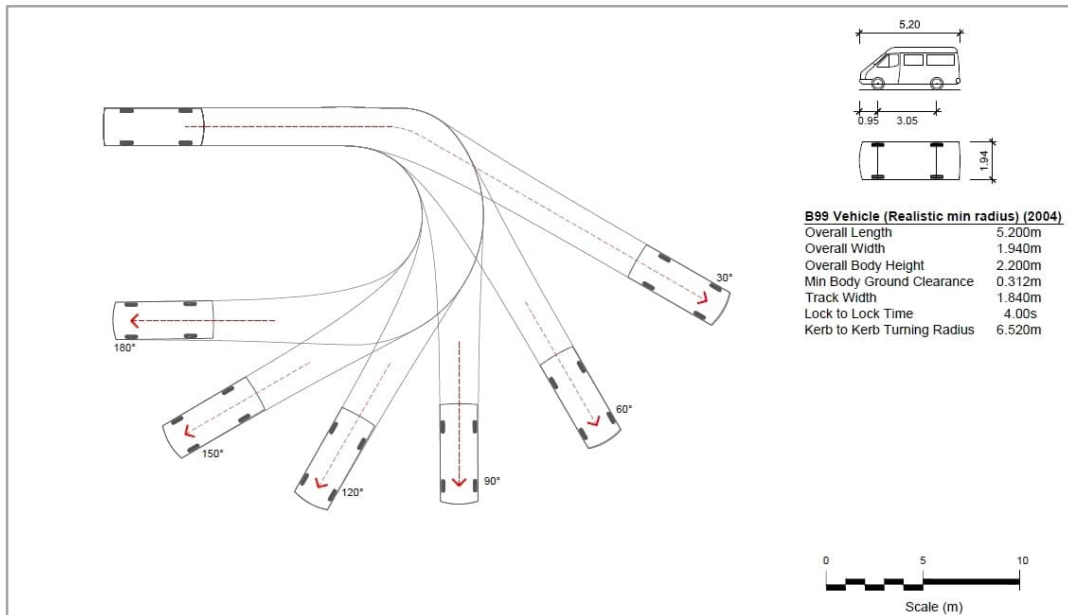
5,20

0.95 3.05

1.94

B99 Vehicle (Realistic min radius) (2004)

| | |
|---|---|
| Overall Length | 5.200m |
| Overall Width | 1.940m |
| Overall Body Height | 2.200m |
| Min Body Ground Clearance | 0.312m |
| Track Width | 1.840m |
| Lock to Lock Time | 4.00s |
| Kerb to Kerb Turning Radius | 6.520m |

30°

180°

60°

150°

120°

90°

0 5 10

Scale (m)